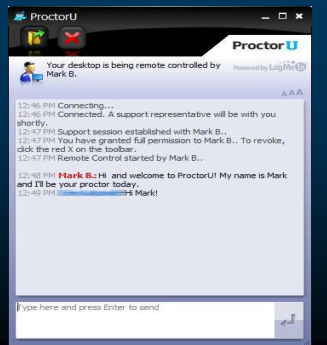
ProctorU

ProctorU

Your desktop is being remote controlled by Mark B.

Powered by LogMeIn

12:46 PM Connecting...
12:46 PM Connected. A support representative will be with you shortly.
12:47 PM Support session established with Mark B..
12:47 PM You have granted full permission to Mark B.. To revoke, click the red X on the toolbar.
12:47 PM Remote Control started by Mark B..

12:48 PM Mark B.: Hi and welcome to ProctorU! My name is Mark and I'll be your proctor today.
12:49 PM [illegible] Hi Mark!

Type here and press Enter to send